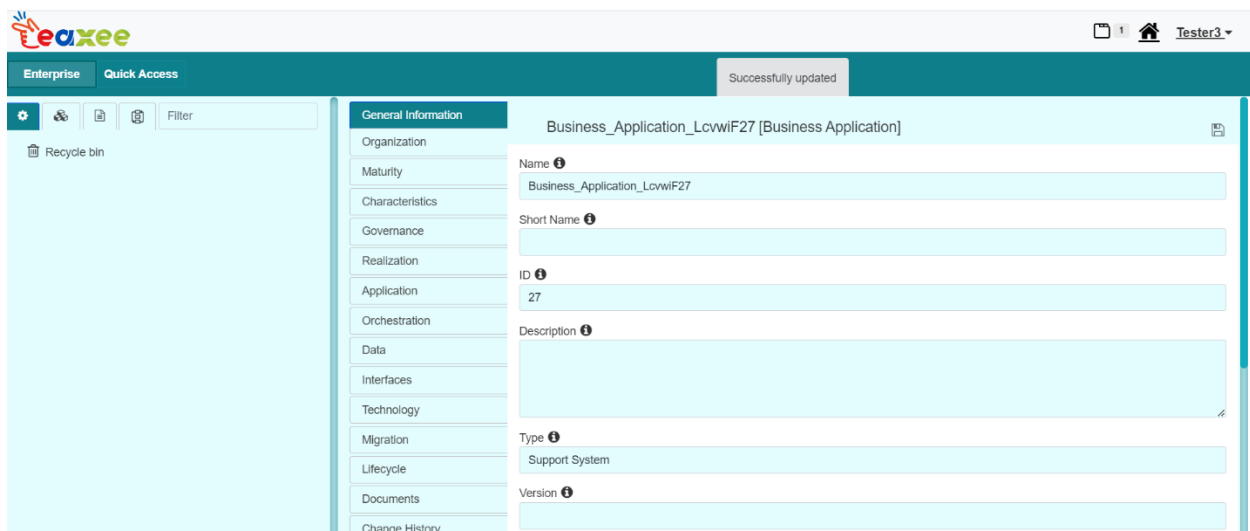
Leaxee

1 Tester3

Enterprise Quick Access

Successfully updated

Filter

Recycle bin

General Information
Organization
Maturity
Characteristics
Governance
Realization
Application
Orchestration
Data
Interfaces
Technology
Migration
Lifecycle
Documents
Change History

Business_Application_LcvwiF27 [Business Application]

Name
Business_Application_LcvwiF27

Short Name

ID
27

Description

Type
Support System

Version